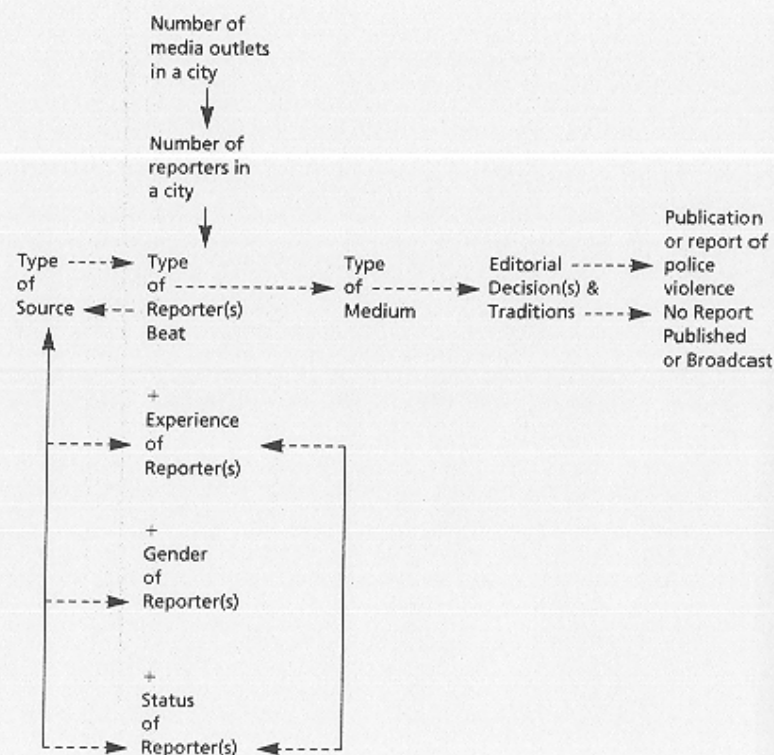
Number of media outlets in a city

Number of reporters in a city

Type of Source

Type of Reporter(s) Beat

Type of Medium

Editorial Decision(s) & Traditions

Publication or report of police violence

No Report Published or Broadcast

+
Experience of Reporter(s)

+
Gender of Reporter(s)

+
Status of Reporter(s)